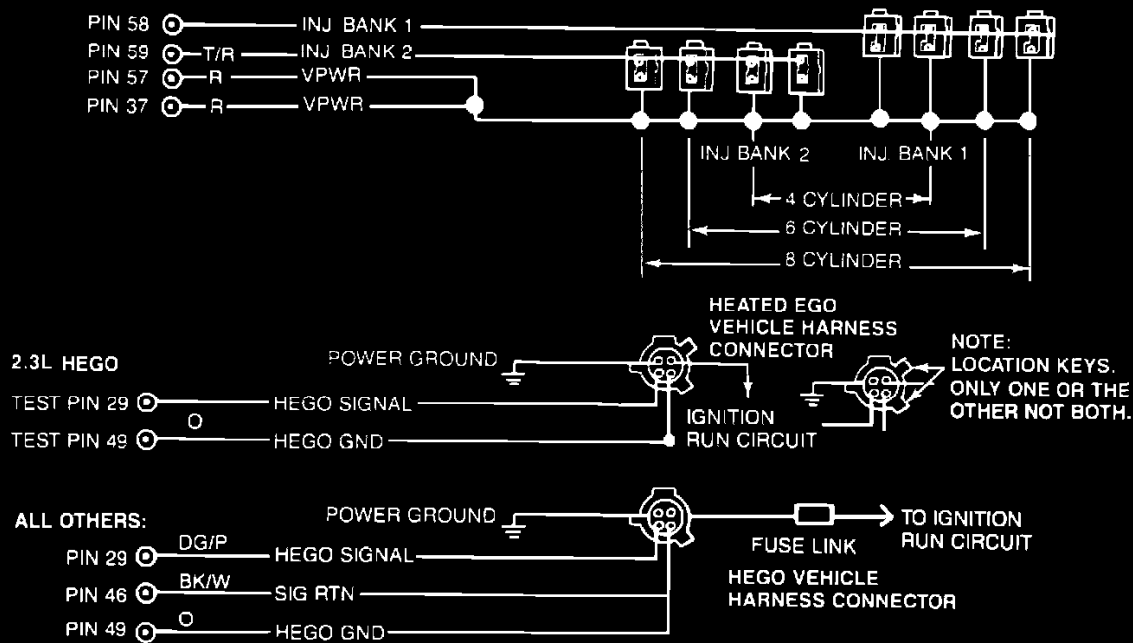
PIN 58 — INJ BANK 1
PIN 59 — T/R — INJ BANK 2
PIN 57 — R — VPWR
PIN 37 — R — VPWR

INJ BANK 2
INJ BANK 1
4 CYLINDER
6 CYLINDER
8 CYLINDER

HEATED EGO VEHICLE HARNESS CONNECTOR

2.3L HEGO
POWER GROUND
TEST PIN 29 — HEGO SIGNAL
O
TEST PIN 49 — HEGO GND
IGNITION RUN CIRCUIT

NOTE: LOCATION KEYS. ONLY ONE OR THE OTHER NOT BOTH.

ALL OTHERS:
POWER GROUND
PIN 29 — DG/P — HEGO SIGNAL
PIN 46 — BK/W — SIG RTN
PIN 49 — O — HEGO GND
FUSE LINK
TO IGNITION RUN CIRCUIT
HEGO VEHICLE HARNESS CONNECTOR